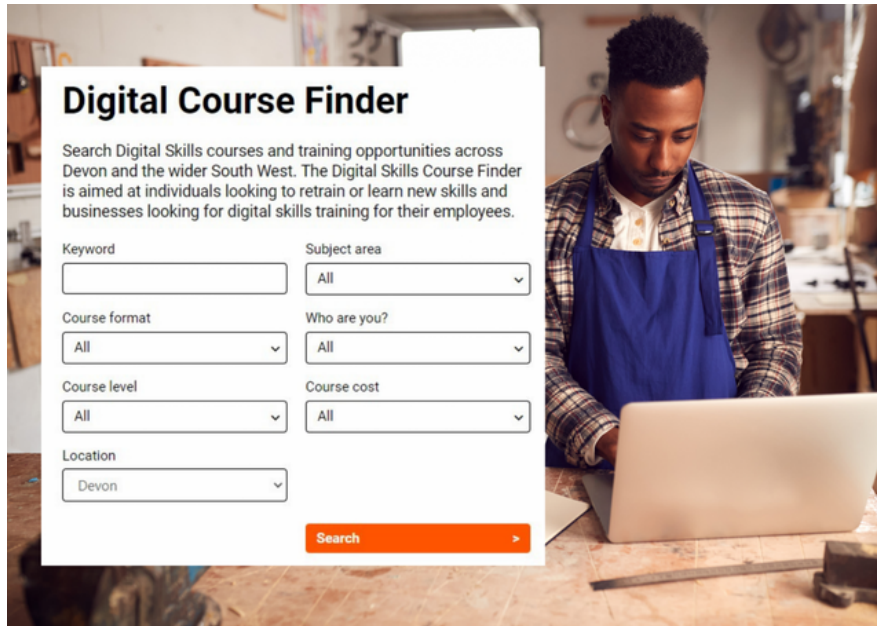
Digital Course Finder

Search Digital Skills courses and training opportunities across Devon and the wider South West. The Digital Skills Course Finder is aimed at individuals looking to retrain or learn new skills and businesses looking for digital skills training for their employees.

Keyword

Subject area
All

Course format
All

Who are you?
All

Course level
All

Course cost
All

Location
Devon

Search >